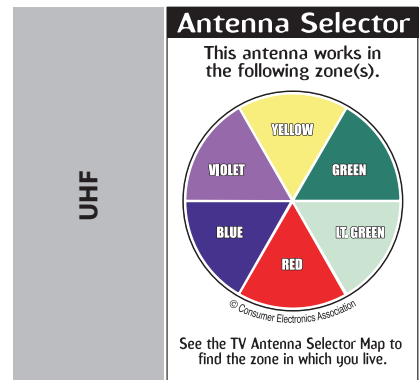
UHF

Antenna Selector

This antenna works in the following zone(s).

YELLOW

VIOLET

GREEN

BLUE

LT GREEN

RED

© Consumer Electronics Association

See the TV Antenna Selector Map to find the zone in which you live.